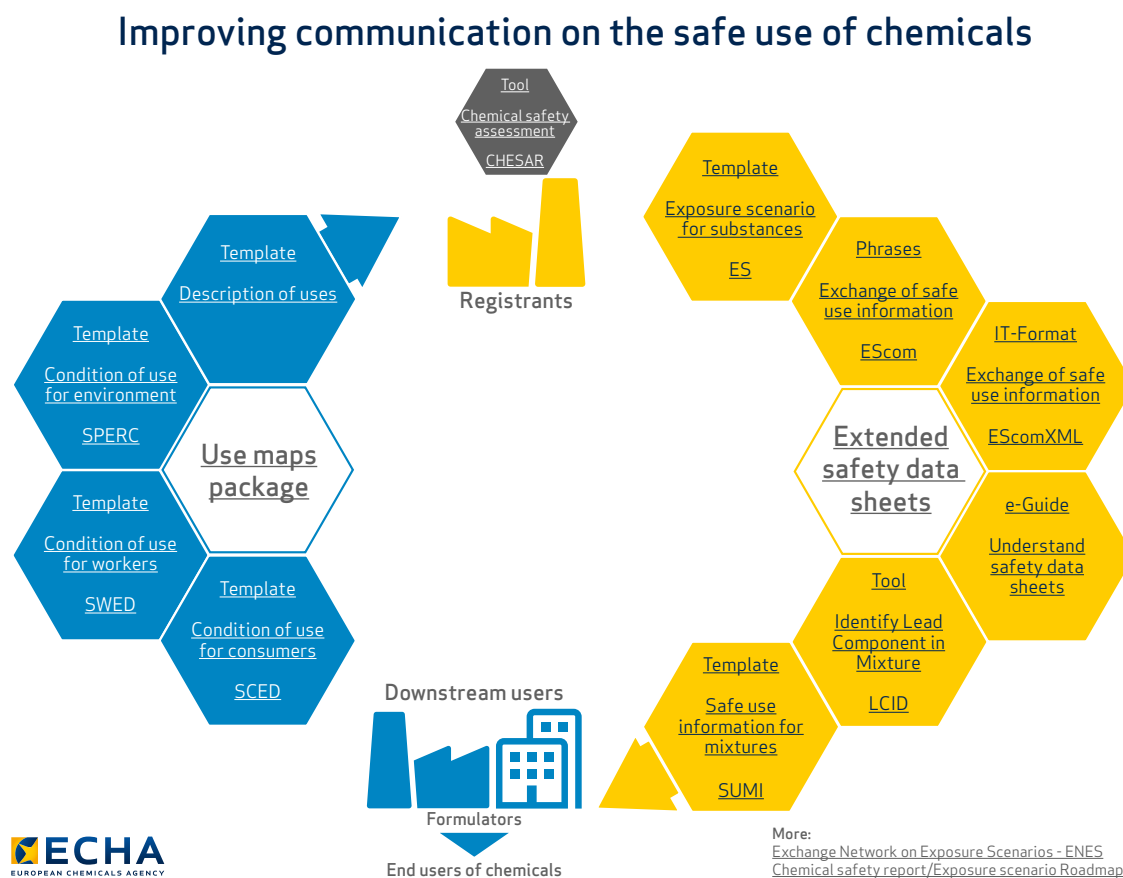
Improving communication on the safe use of chemicals

Tool

Chemical safety assessment

CHESAR

Registrants

Template

Description of uses

Template

Condition of use for environment

SPERC

Use maps package

Template

Condition of use for workers

SWED

Template

Condition of use for consumers

SCED

Template

Exposure scenario for substances

ES

Phrases

Exchange of safe use information

EScom

IT-Format

Exchange of safe use information

EScomXML

Extended safety data sheets

e-Guide

Understand safety data sheets

Tool

Identify Lead Component in Mixture

LCID

Template

Safe use information for mixtures

SUMI

Downstream users

Formulators

End users of chemicals

ECHA
EUROPEAN CHEMICALS AGENCY

More:
Exchange Network on Exposure Scenarios - ENES
Chemical safety report/Exposure scenario Roadmap